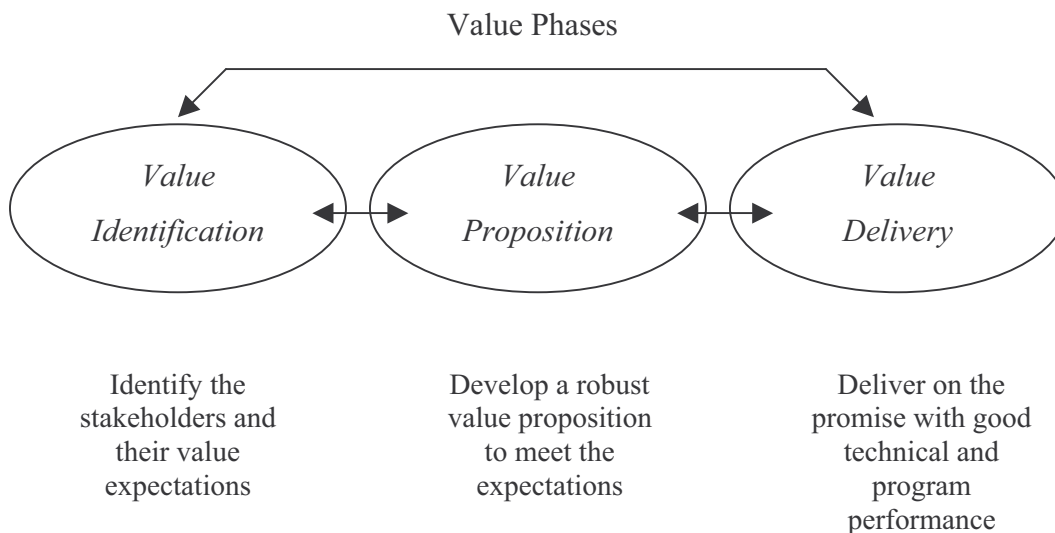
Value Phases

*Value Identification*

*Value Proposition*

*Value Delivery*

Identify the stakeholders and their value expectations

Develop a robust value proposition to meet the expectations

Deliver on the promise with good technical and program performance